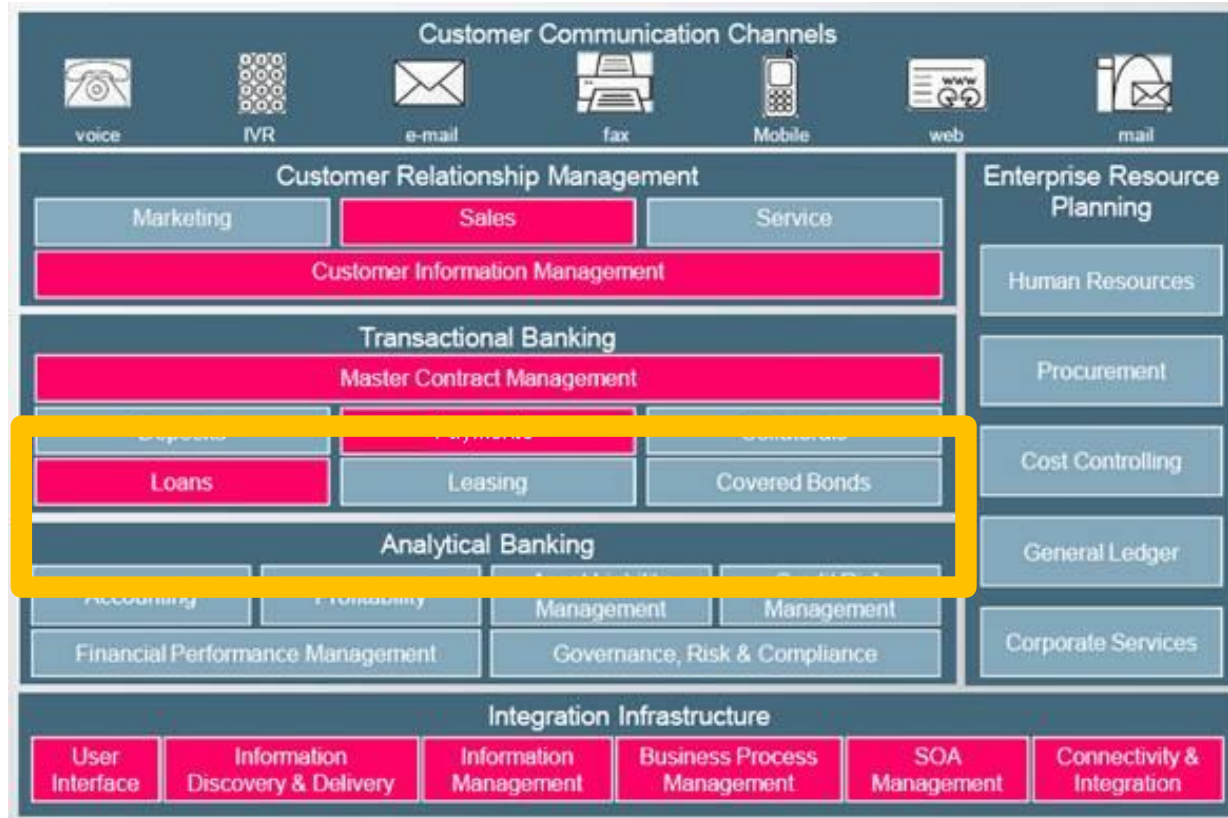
Customer Communication Channels

voice
IVR
e-mail
fax
Mobile
web
mail

Customer Relationship Management

Marketing
Sales
Service
Customer Information Management

Enterprise Resource Planning

Human Resources
Procurement
Cost Controlling
General Ledger
Corporate Services

Transactional Banking

Master Contract Management

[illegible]
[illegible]
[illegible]
Loans
Leasing
Covered Bonds

Analytical Banking

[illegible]
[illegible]
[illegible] Management
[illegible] Management
Financial Performance Management
Governance, Risk & Compliance

Integration Infrastructure

User Interface
Information Discovery & Delivery
Information Management
Business Process Management
SOA Management
Connectivity & Integration